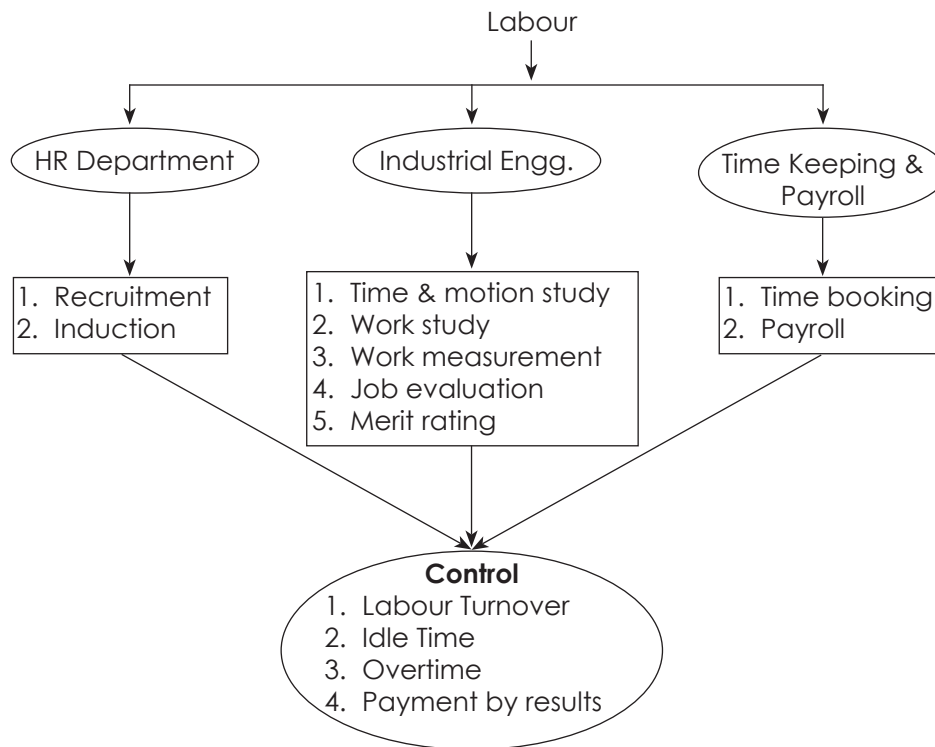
Labour

HR Department

Industrial Engg.

Time Keeping & Payroll

1. Recruitment
2. Induction

1. Time & motion study
2. Work study
3. Work measurement
4. Job evaluation
5. Merit rating

1. Time booking
2. Payroll

**Control**
1. Labour Turnover
2. Idle Time
3. Overtime
4. Payment by results